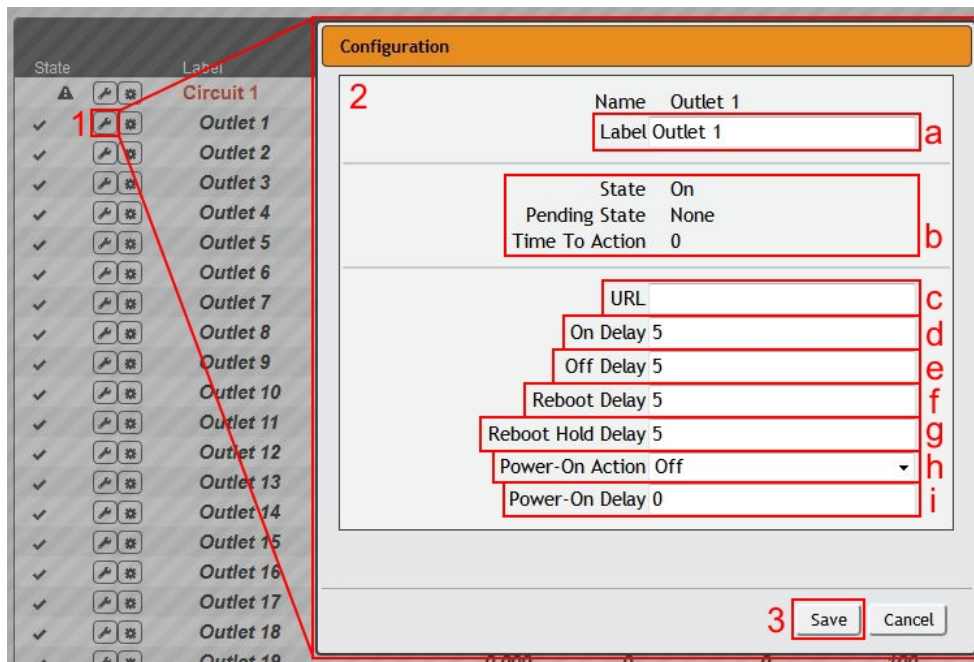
State
Label
Circuit 1
1
Outlet 1
Outlet 2
Outlet 3
Outlet 4
Outlet 5
Outlet 6
Outlet 7
Outlet 8
Outlet 9
Outlet 10
Outlet 11
Outlet 12
Outlet 13
Outlet 14
Outlet 15
Outlet 16
Outlet 17
Outlet 18
Outlet 19

Configuration

2

Name Outlet 1
Label Outlet 1
a

State On
Pending State None
Time To Action 0
b

URL
c
On Delay 5
d
Off Delay 5
e
Reboot Delay 5
f
Reboot Hold Delay 5
g
Power-On Action Off
h
Power-On Delay 0
i

3
Save
Cancel